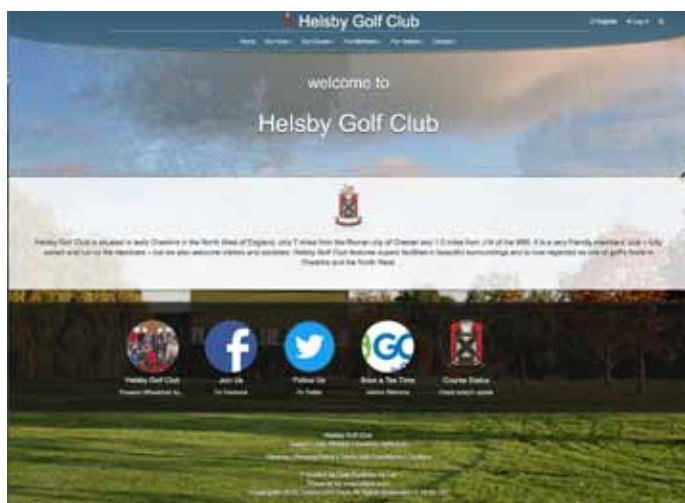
Helsby Golf Club

Home Our Club Our Course For Members For Visitors Contact

welcome to

Helsby Golf Club

Helsby Golf Club is situated in leafy Cheshire in the North West of England, only 7 miles from the Roman city of Chester and 1.5 miles from J14 of the M56. It is a very friendly members' club – fully owned and run by the members – but we also welcome visitors and societies. Helsby Golf Club features superb facilities in beautiful surroundings and is now regarded as one of golf's finest in Cheshire and the North West.

Helsby Golf Club
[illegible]

Join Us
On Facebook

Follow Us
On Twitter

Book a Tee Time
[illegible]

Course Status
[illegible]

Helsby Golf Club
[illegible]

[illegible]

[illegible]